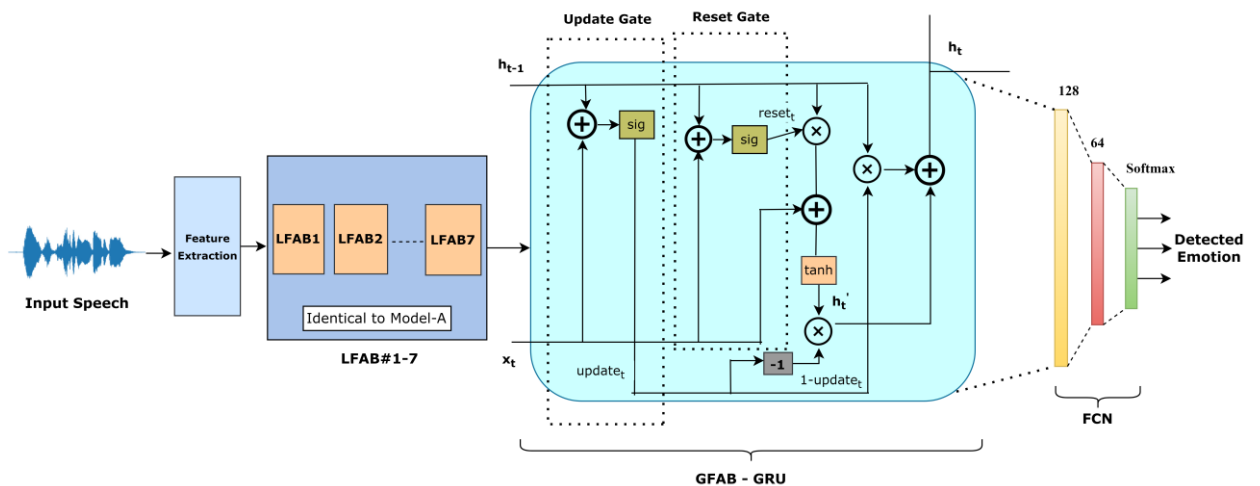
Update Gate

Reset Gate

$h_{t-1}$

$h_t$

128

64

Softmax

sig

sig

$reset_t$

×

×

+

+

+

+

Feature Extraction

LFAB1

LFAB2

LFAB7

Identical to Model-A

LFAB#1-7

Input Speech

tanh

$h_t'$

×

$x_t$

$update_t$

-1

$1\text{-}update_t$

Detected Emotion

FCN

GFAB - GRU